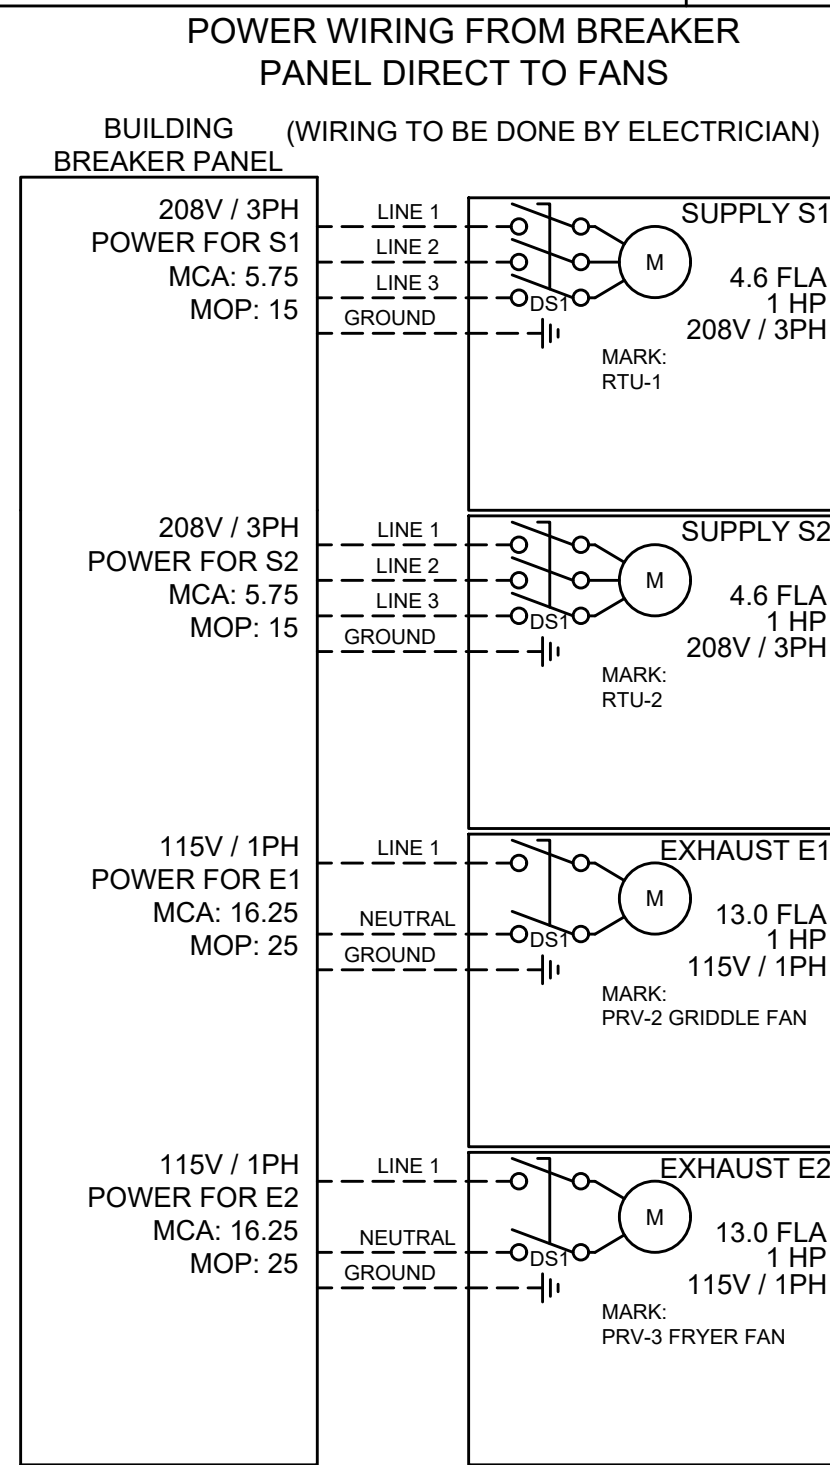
POWER WIRING FROM BREAKER PANEL DIRECT TO FANS

BUILDING BREAKER PANEL

(WIRING TO BE DONE BY ELECTRICIAN)

208V / 3PH
POWER FOR S1
MCA: 5.75
MOP: 15

LINE 1
LINE 2
LINE 3
GROUND

DS1
M
SUPPLY S1
4.6 FLA
1 HP
208V / 3PH
MARK:
RTU-1

208V / 3PH
POWER FOR S2
MCA: 5.75
MOP: 15

LINE 1
LINE 2
LINE 3
GROUND

DS1
M
SUPPLY S2
4.6 FLA
1 HP
208V / 3PH
MARK:
RTU-2

115V / 1PH
POWER FOR E1
MCA: 16.25
MOP: 25

LINE 1
NEUTRAL
GROUND

DS1
M
EXHAUST E1
13.0 FLA
1 HP
115V / 1PH
MARK:
PRV-2 GRIDDLE FAN

115V / 1PH
POWER FOR E2
MCA: 16.25
MOP: 25

LINE 1
NEUTRAL
GROUND

DS1
M
EXHAUST E2
13.0 FLA
1 HP
115V / 1PH
MARK:
PRV-3 FRYER FAN